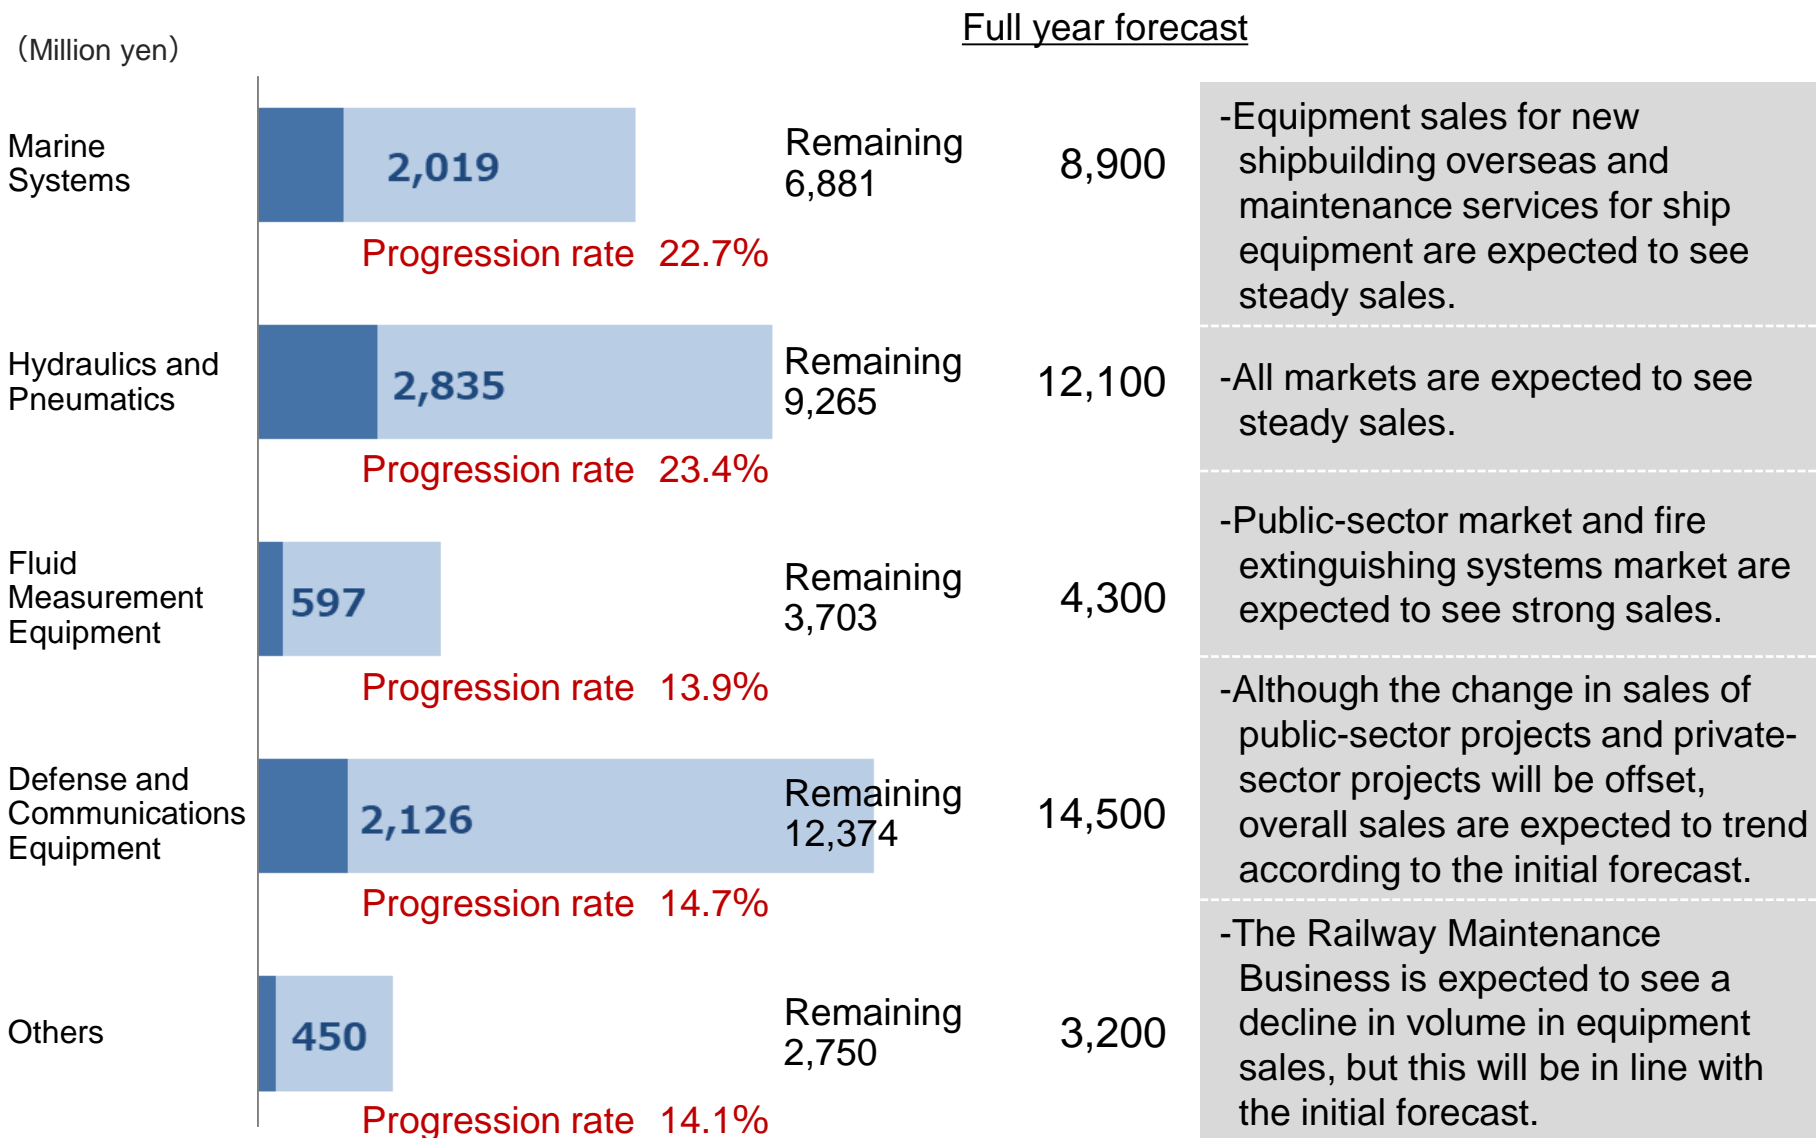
(Million yen)

Full year forecast

Marine Systems

2,019

Progression rate 22.7%

Remaining 6,881

8,900

-Equipment sales for new shipbuilding overseas and maintenance services for ship equipment are expected to see steady sales.

Hydraulics and Pneumatics

2,835

Progression rate 23.4%

Remaining 9,265

12,100

-All markets are expected to see steady sales.

Fluid Measurement Equipment

597

Progression rate 13.9%

Remaining 3,703

4,300

-Public-sector market and fire extinguishing systems market are expected to see strong sales.

Defense and Communications Equipment

2,126

Progression rate 14.7%

Remaining 12,374

14,500

-Although the change in sales of public-sector projects and private-sector projects will be offset, overall sales are expected to trend according to the initial forecast.

Others

450

Progression rate 14.1%

Remaining 2,750

3,200

-The Railway Maintenance Business is expected to see a decline in volume in equipment sales, but this will be in line with the initial forecast.